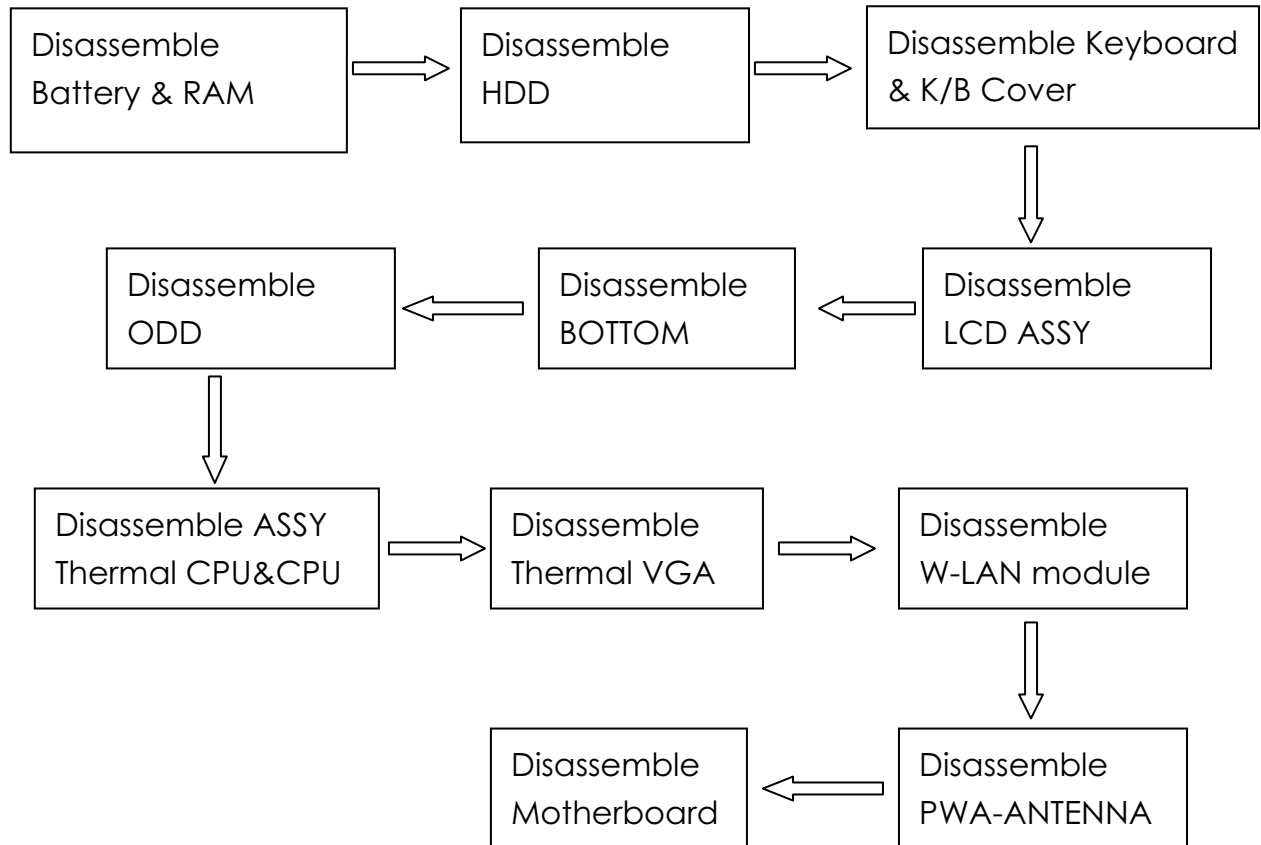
Disassemble Battery & RAM

Disassemble HDD

Disassemble Keyboard & K/B Cover

Disassemble LCD ASSY

Disassemble BOTTOM

Disassemble ODD

Disassemble ASSY Thermal CPU&CPU

Disassemble Thermal VGA

Disassemble W-LAN module

Disassemble PWA-ANTENNA

Disassemble Motherboard